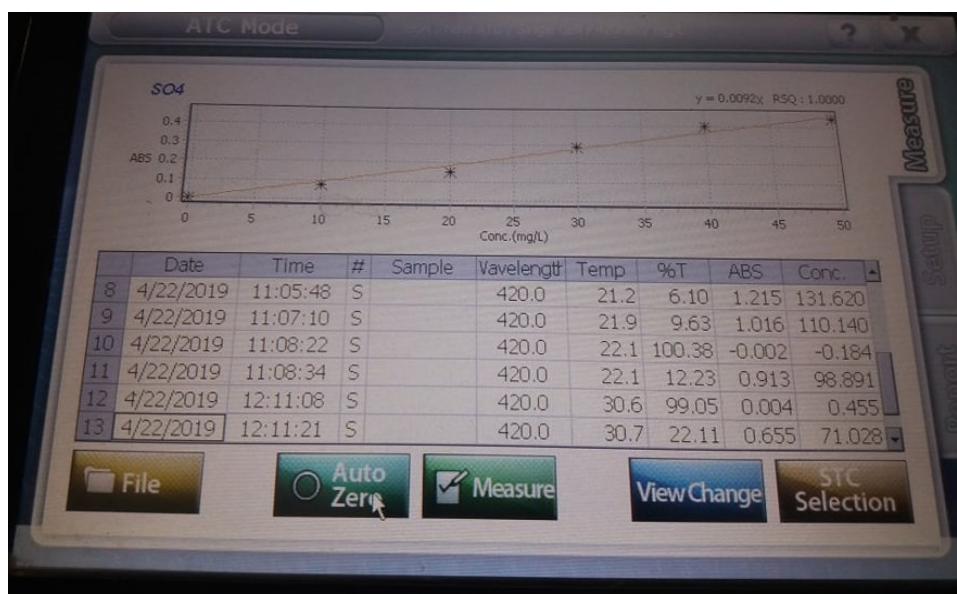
ATC Mode

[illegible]

Measure

Setup

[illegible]

SO4

y = 0.0092x RSQ : 1.0000

ABS

0.4
0.3
0.2
0.1
0

0 5 10 15 20 25 30 35 40 45 50

Conc.(mg/L)

| | Date | Time | # | Sample | Wavelength | Temp | %T | ABS | Conc. |
|---|---|---|---|---|---|---|---|---|---|
| 8 | 4/22/2019 | 11:05:48 | S | | 420.0 | 21.2 | 6.10 | 1.215 | 131.620 |
| 9 | 4/22/2019 | 11:07:10 | S | | 420.0 | 21.9 | 9.63 | 1.016 | 110.140 |
| 10 | 4/22/2019 | 11:08:22 | S | | 420.0 | 22.1 | 100.38 | -0.002 | -0.184 |
| 11 | 4/22/2019 | 11:08:34 | S | | 420.0 | 22.1 | 12.23 | 0.913 | 98.891 |
| 12 | 4/22/2019 | 12:11:08 | S | | 420.0 | 30.6 | 99.05 | 0.004 | 0.455 |
| 13 | 4/22/2019 | 12:11:21 | S | | 420.0 | 30.7 | 22.11 | 0.655 | 71.028 |

File

Auto Zero

Measure

View Change

STC Selection